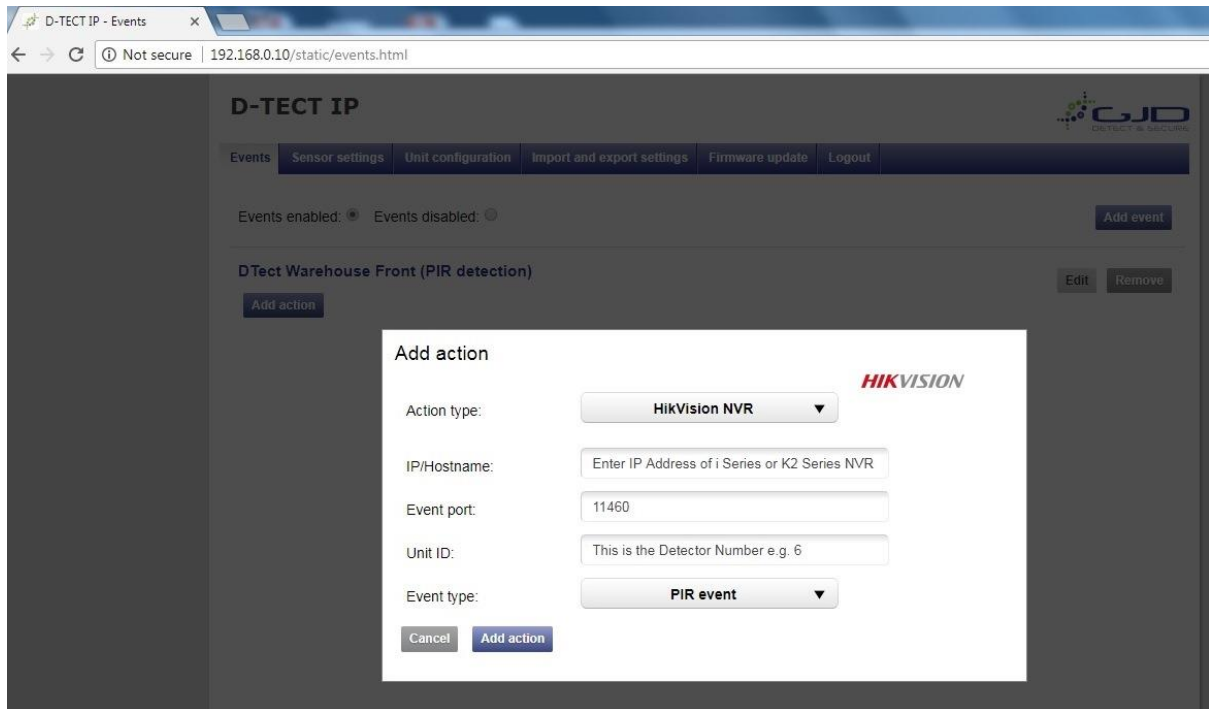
D-TECT IP - Events ×

Not secure | 192.168.0.10/static/events.html

D-TECT IP

GJD DETECT & SECURE

Events | Sensor settings | Unit configuration | Import and export settings | Firmware update | Logout

Events enabled: Events disabled:

Add event

DTect Warehouse Front (PIR detection)

Edit Remove

Add action

Add action

HIKVISION

Action type: HikVision NVR

IP/Hostname: Enter IP Address of i Series or K2 Series NVR

Event port: 11460

Unit ID: This is the Detector Number e.g. 6

Event type: PIR event

Cancel Add action